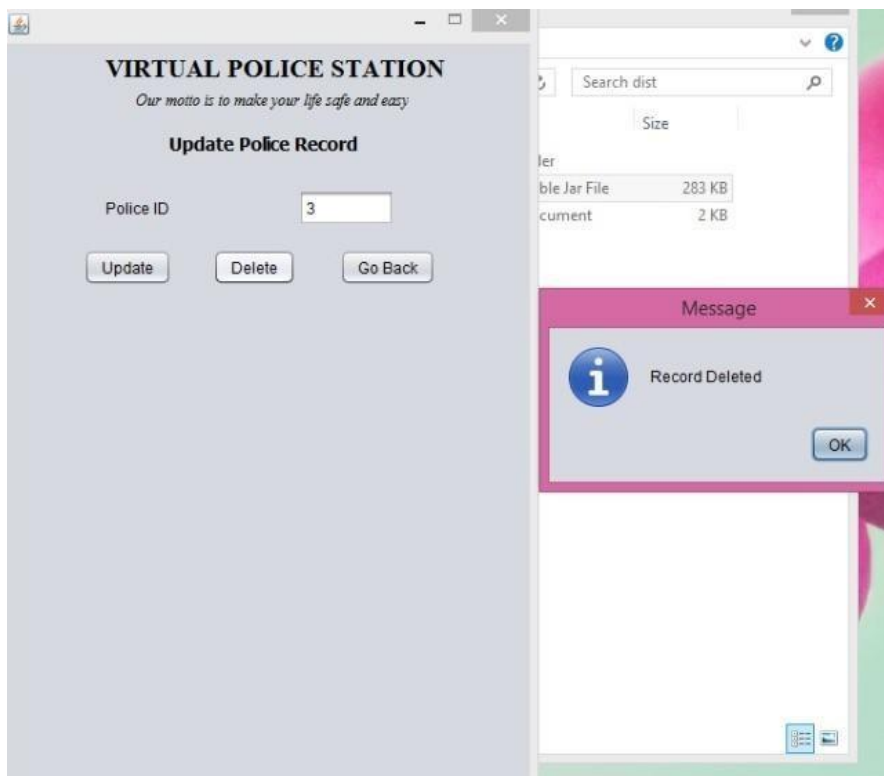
VIRTUAL POLICE STATION

Our motto is to make your life safe and easy

Update Police Record

Police ID 3

Update Delete Go Back

Search dist

Size

ler

ble Jar File 283 KB

cument 2 KB

Message

Record Deleted

OK